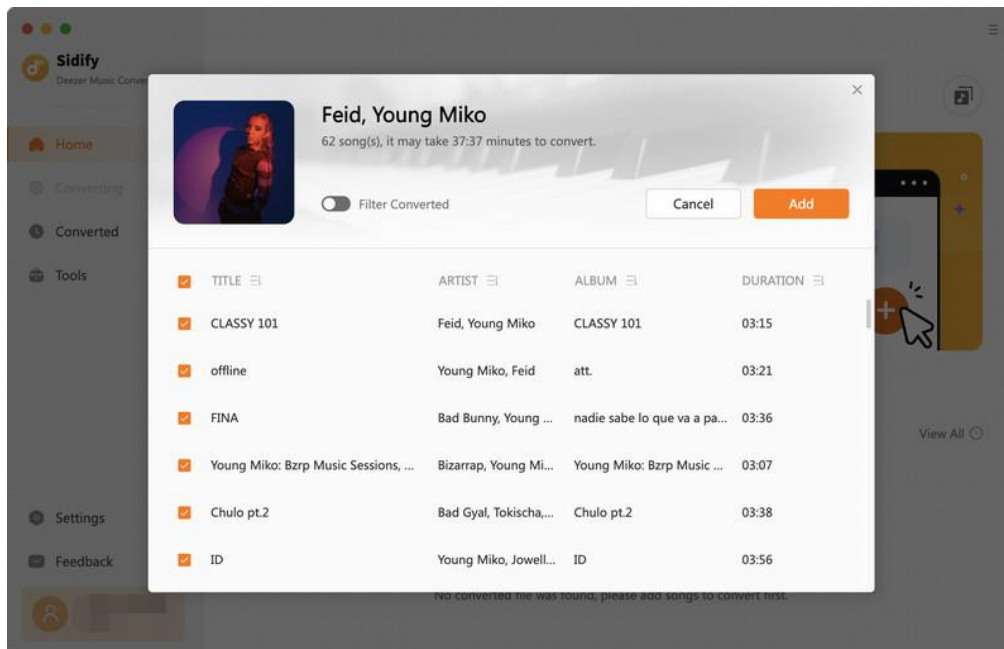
Sidify
Deezer Music Conv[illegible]

Home
Converting
Converted
Tools

Settings
Feedback

Feid, Young Miko
62 song(s), it may take 37:37 minutes to convert.

Filter Converted

Cancel
Add

| TITLE | ARTIST | ALBUM | DURATION |
|---|---|---|---|
| CLASSY 101 | Feid, Young Miko | CLASSY 101 | 03:15 |
| offline | Young Miko, Feid | att. | 03:21 |
| FINA | Bad Bunny, Young ... | nadie sabe lo que va a pa... | 03:36 |
| Young Miko: Bzrp Music Sessions, ... | Bizarrap, Young Mi... | Young Miko: Bzrp Music ... | 03:07 |
| Chulo pt.2 | Bad Gyal, Tokischa,... | Chulo pt.2 | 03:38 |
| ID | Young Miko, Jowell... | ID | 03:56 |

View All

No converted file was found, please add songs to convert first.